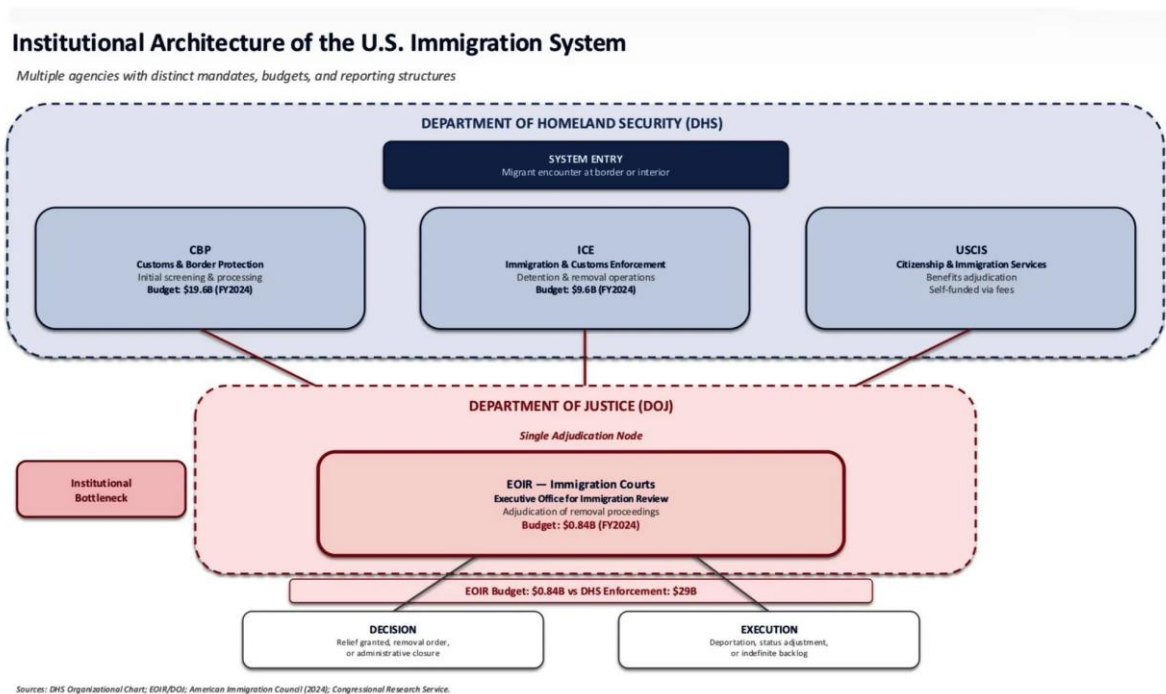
Institutional Architecture of the U.S. Immigration System

Multiple agencies with distinct mandates, budgets, and reporting structures

DEPARTMENT OF HOMELAND SECURITY (DHS)

SYSTEM ENTRY
Migrant encounter at border or interior

CBP
Customs & Border Protection
Initial screening & processing
Budget: $19.6B (FY2024)

ICE
Immigration & Customs Enforcement
Detention & removal operations
Budget: $9.6B (FY2024)

USCIS
Citizenship & Immigration Services
Benefits adjudication
Self-funded via fees

DEPARTMENT OF JUSTICE (DOJ)

Single Adjudication Node

Institutional Bottleneck

EOIR — Immigration Courts
Executive Office for Immigration Review
Adjudication of removal proceedings
Budget: $0.84B (FY2024)

EOIR Budget: $0.84B vs DHS Enforcement: $29B

DECISION
Relief granted, removal order, or administrative closure

EXECUTION
Deportation, status adjustment, or indefinite backlog

Sources: DHS Organizational Chart; EOIR/DOJ; American Immigration Council (2024); Congressional Research Service.